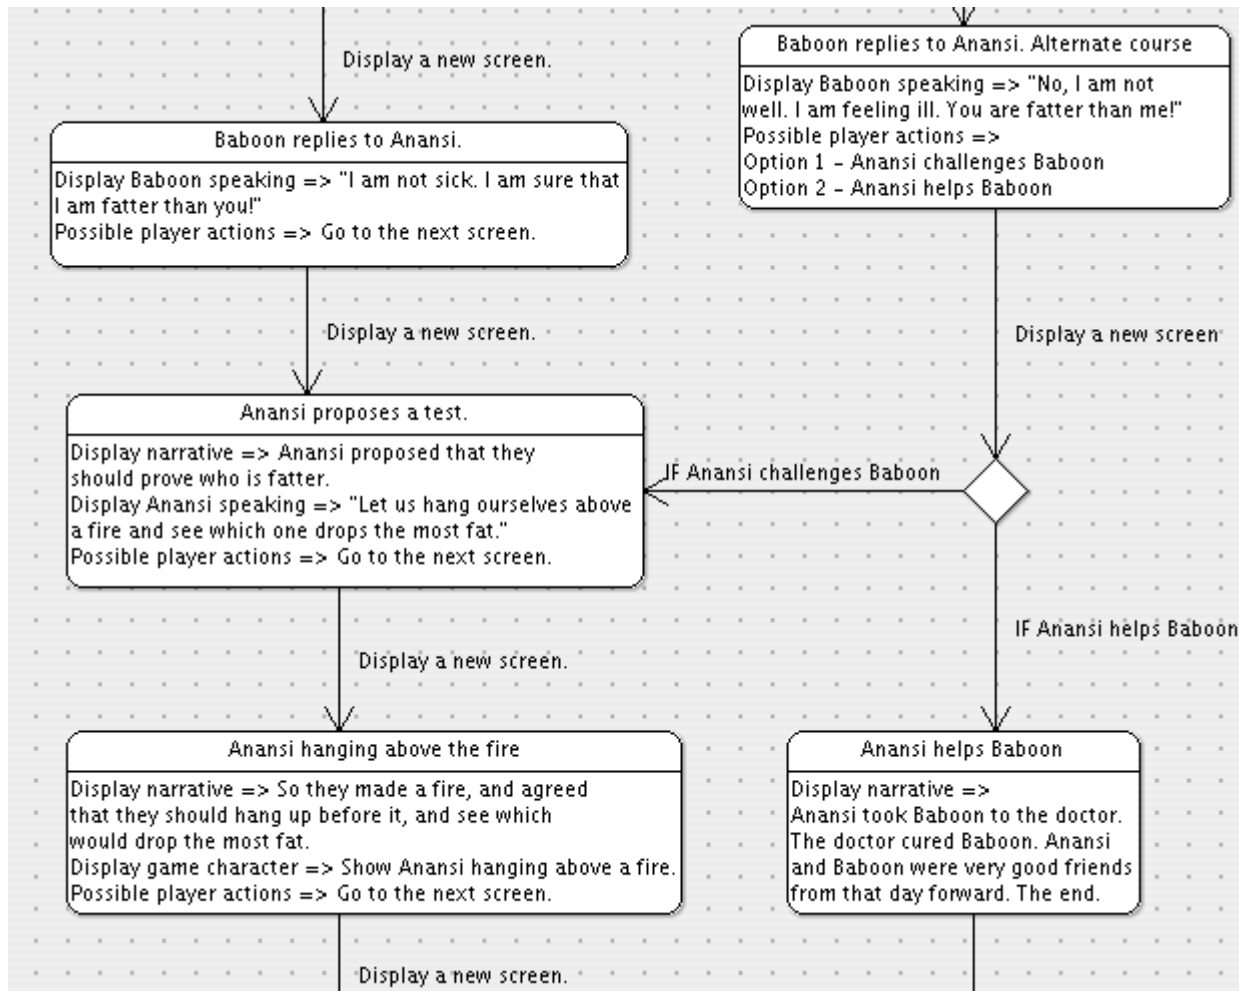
Display a new screen.

Baboon replies to Anansi.

Display Baboon speaking => "I am not sick. I am sure that I am fatter than you!"
Possible player actions => Go to the next screen.

Display a new screen.

Anansi proposes a test.

Display narrative => Anansi proposed that they should prove who is fatter.
Display Anansi speaking => "Let us hang ourselves above a fire and see which one drops the most fat."
Possible player actions => Go to the next screen.

Display a new screen.

Anansi hanging above the fire

Display narrative => So they made a fire, and agreed that they should hang up before it, and see which would drop the most fat.
Display game character => Show Anansi hanging above a fire.
Possible player actions => Go to the next screen.

Display a new screen.

Baboon replies to Anansi. Alternate course

Display Baboon speaking => "No, I am not well. I am feeling ill. You are fatter than me!"
Possible player actions =>
Option 1 – Anansi challenges Baboon
Option 2 – Anansi helps Baboon

Display a new screen

IF Anansi challenges Baboon

IF Anansi helps Baboon

Anansi helps Baboon

Display narrative =>
Anansi took Baboon to the doctor. The doctor cured Baboon. Anansi and Baboon were very good friends from that day forward. The end.